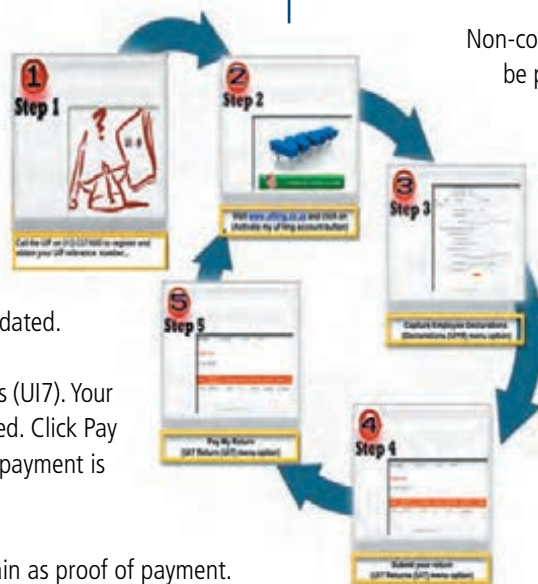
Non-co
be p

1
Step 1

Call the UIF on 012 3374000 to register and obtain your UIF reference number...

2
Step 2

Visit www.ufiling.co.za and click on (Activate my ufiling account button)

3
Step 3

Capture Employee Declarations (Declarations (UI19) menu option)

4
Step 4

Submit your return (UI7 Returns (UI7) menu option)

5
Step 5

Pay My Return (UI7 Return (UI7) menu option)

dated.

s (UI7). Your ed. Click Pay payment is

in as proof of payment.